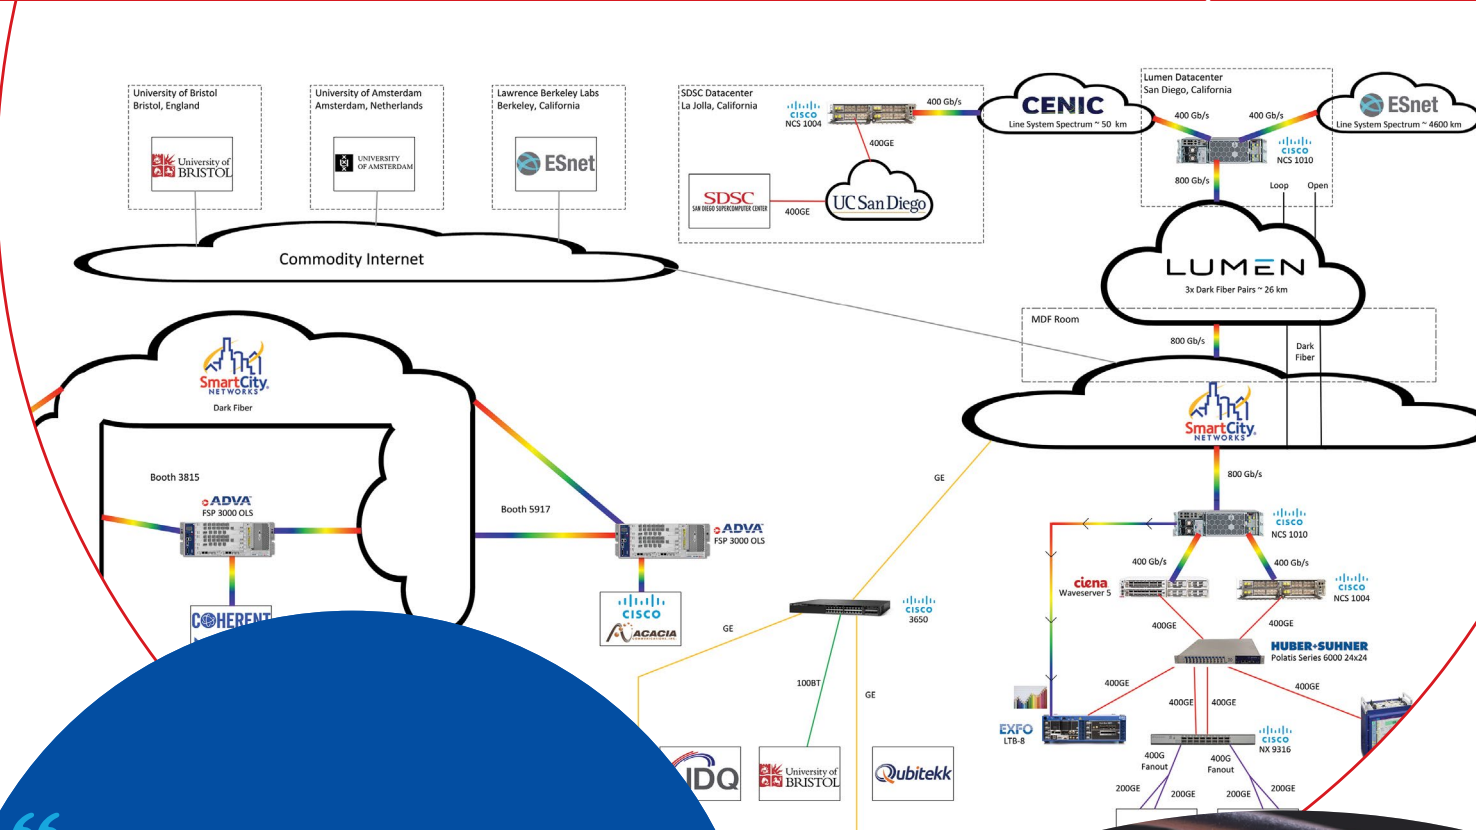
University of Bristol
Bristol, England

University of BRISTOL

University of Amsterdam
Amsterdam, Netherlands

UNIVERSITY OF AMSTERDAM

Lawrence Berkeley Labs
Berkeley, California

ESnet

Commodity Internet

SDSC Datacenter
La Jolla, California

CISCO
NCS 1004

400 Gb/s

400GE

SDSC
SAN DIEGO SUPERCOMPUTER CENTER

400GE

UC San Diego

CENIC
Line System Spectrum ~ 50 km

Lumen Datacenter
San Diego, California

400 Gb/s

400 Gb/s

CISCO
NCS 1010

800 Gb/s

Loop

Open

ESnet
Line System Spectrum ~ 4600 km

LUMEN
3x Dark Fiber Pairs ~ 26 km

MDF Room

800 Gb/s

Dark Fiber

SmartCity NETWORKS

SmartCity NETWORKS
Dark Fiber

Booth 3815

ADVA
FSP 3000 OLS

COHERENT

Booth 5917

ADVA
FSP 3000 OLS

CISCO
ACACIA

GE

CISCO
3650

GE

100BT

GE

IDQ

University of BRISTOL

Qubitekk

800 Gb/s

CISCO
NCS 1010

ciena
Waveserver 5

400 Gb/s

400 Gb/s

CISCO
NCS 1004

400GE

400GE

HUBER+SUHNER
Polatis Series 6000 24x24

400GE

400GE

400GE

400GE

EXFO
LTB-8

CISCO
NX 9316

400G Fanout

400G Fanout

200GE

200GE

200GE

200GE

“